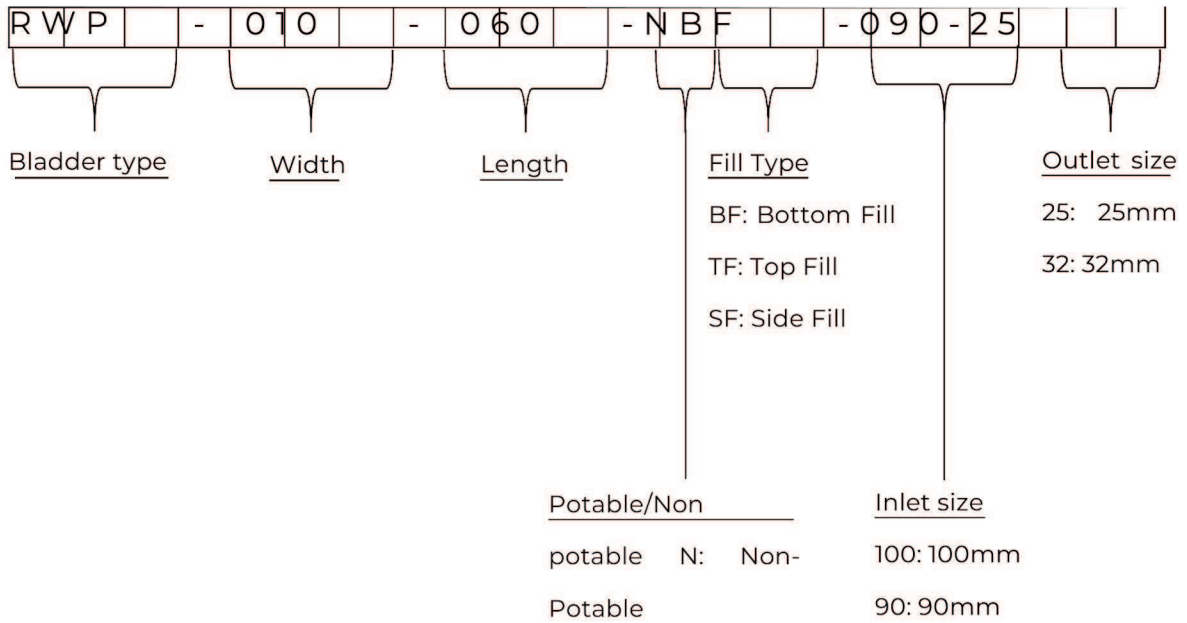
RWP - 010 - 060 -NBF -090-25

Bladder type

Width

Length

Fill Type

BF: Bottom Fill

TF: Top Fill

SF: Side Fill

Outlet size

25: 25mm

32: 32mm

Potable/Non potable N: Non-Potable

Inlet size

100: 100mm

90: 90mm